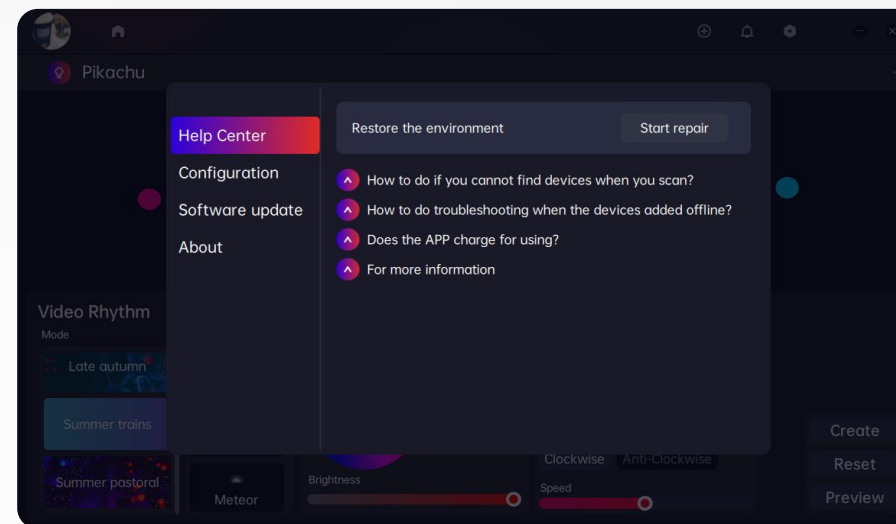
Pikachu

Help Center
Configuration
Software update
About

Restore the environment
Start repair

How to do if you cannot find devices when you scan?
How to do troubleshooting when the devices added offline?
Does the APP charge for using?
For more information

Video Rhythm
Mode
Late autumn
Summer trains
Summer pastoral
Meteor
Brightness
Clockwise
Anti-Clockwise
Speed
Create
Reset
Preview